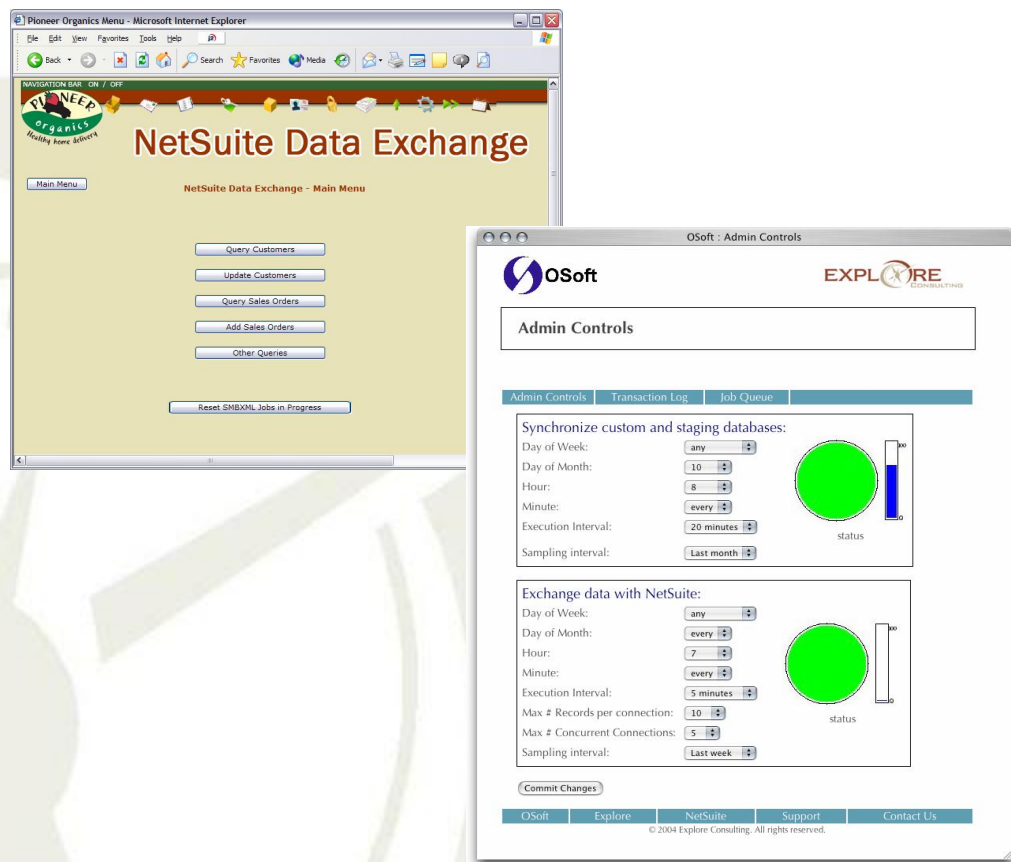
Pioneer Organics Menu - Microsoft Internet Explorer

File Edit View Favorites Tools Help

Back Search Favorites Media

NAVIGATION BAR ON / OFF

PIONEER organics Healthy home delivery

NetSuite Data Exchange

Main Menu

NetSuite Data Exchange - Main Menu

Query Customers

Update Customers

Query Sales Orders

Add Sales Orders

Other Queries

Reset SMBXML Jobs in Progress

OSoft : Admin Controls

OSoft

EXPLORE CONSULTING

Admin Controls

Admin Controls | Transaction Log | Job Queue

Synchronize custom and staging databases:

Day of Week: any

Day of Month: 10

Hour: 8

Minute: every

Execution Interval: 20 minutes

Sampling interval: Last month

status

100

0

Exchange data with NetSuite:

Day of Week: any

Day of Month: every

Hour: 7

Minute: every

Execution Interval: 5 minutes

Max # Records per connection: 10

Max # Concurrent Connections: 5

Sampling interval: Last week

status

100

0

Commit Changes

OSoft | Explore | NetSuite | Support | Contact Us

© 2004 Explore Consulting. All rights reserved.